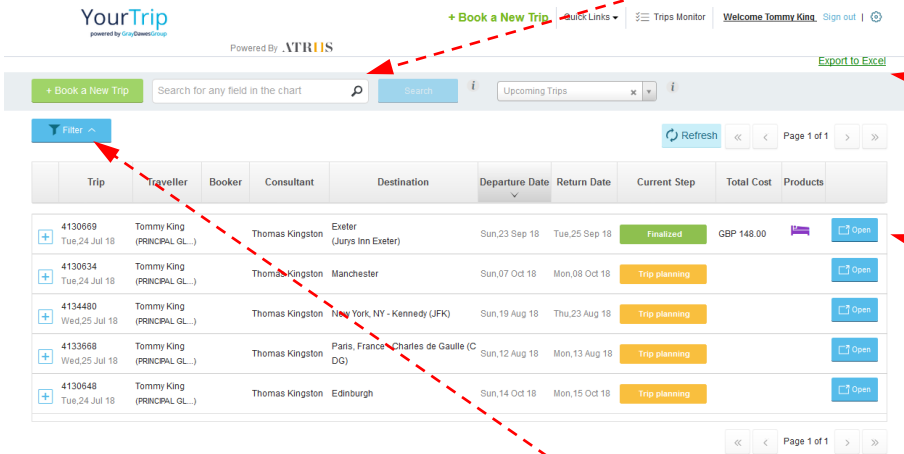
YourTrip
powered by GrayDawesGroup

Powered By ATRIIS

+ Book a New Trip | Quick Links | Trips Monitor | Welcome Tommy King | Sign out |

Export to Excel

+ Book a New Trip | Search for any field in the chart | Search | i | Upcoming Trips | i

Filter

Refresh | « | ‹ | Page 1 of 1 | › | »

| | Trip | Traveller | Booker | Consultant | Destination | Departure Date | Return Date | Current Step | Total Cost | Products | |
|---|---|---|---|---|---|---|---|---|---|---|---|
| + | 4130669 Tue,24 Jul 18 | Tommy King (PRINCIPAL GL...) | | Thomas Kingston | Exeter (Jurys Inn Exeter) | Sun,23 Sep 18 | Tue,25 Sep 18 | Finalized | GBP 148.00 | | Open |
| + | 4130634 Tue,24 Jul 18 | Tommy King (PRINCIPAL GL...) | | Thomas Kingston | Manchester | Sun,07 Oct 18 | Mon,08 Oct 18 | Trip planning | | | Open |
| + | 4134480 Wed,25 Jul 18 | Tommy King (PRINCIPAL GL...) | | Thomas Kingston | New York, NY - Kennedy (JFK) | Sun,19 Aug 18 | Thu,23 Aug 18 | Trip planning | | | Open |
| + | 4133668 Wed,25 Jul 18 | Tommy King (PRINCIPAL GL...) | | Thomas Kingston | Paris, France - Charles de Gaulle (C DG) | Sun,12 Aug 18 | Mon,13 Aug 18 | Trip planning | | | Open |
| + | 4130648 Tue,24 Jul 18 | Tommy King (PRINCIPAL GL...) | | Thomas Kingston | Edinburgh | Sun,14 Oct 18 | Mon,15 Oct 18 | Trip planning | | | Open |

« | ‹ | Page 1 of 1 | › | »